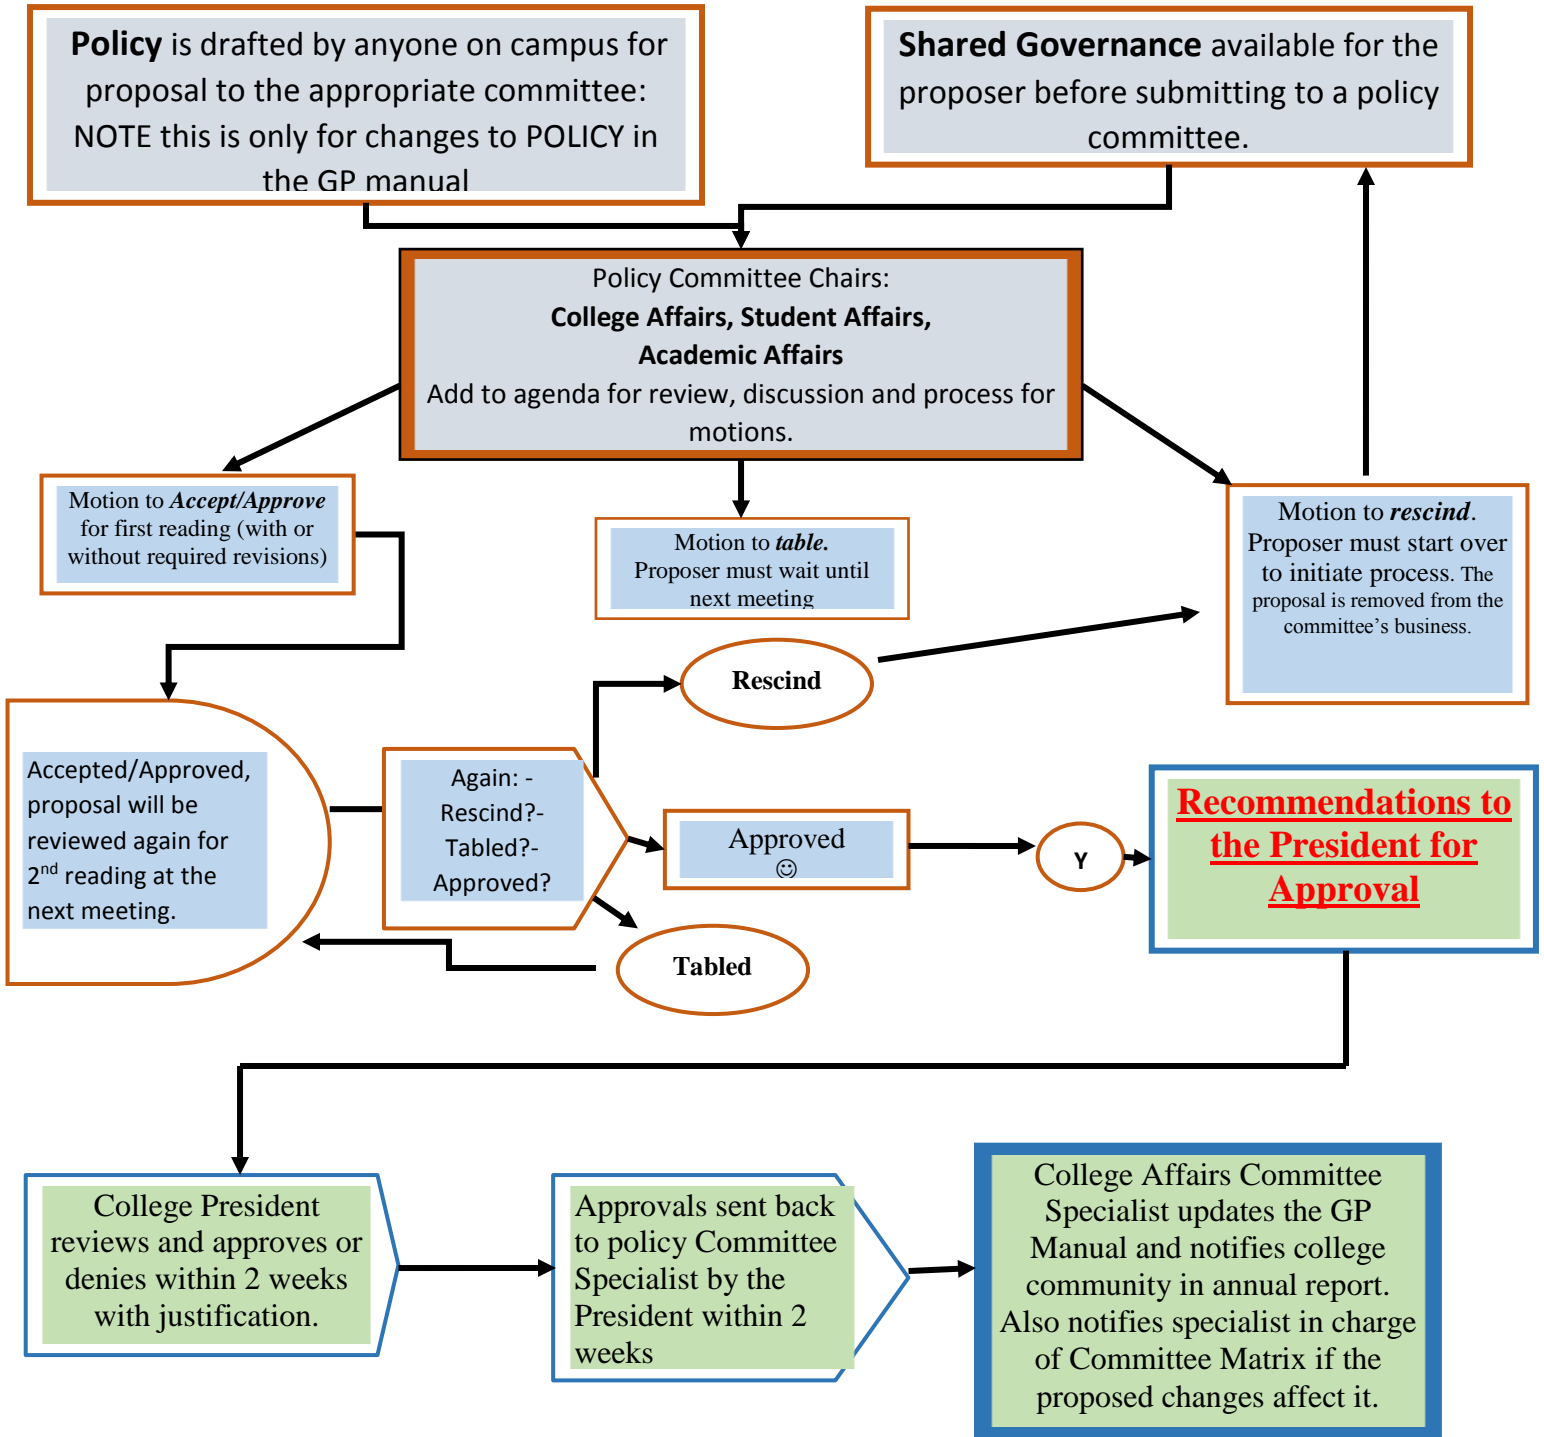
**Policy** is drafted by anyone on campus for proposal to the appropriate committee: NOTE this is only for changes to POLICY in the GP manual

**Shared Governance** available for the proposer before submitting to a policy committee.

Policy Committee Chairs:
**College Affairs, Student Affairs, Academic Affairs**
Add to agenda for review, discussion and process for motions.

Motion to ***Accept/Approve*** for first reading (with or without required revisions)

Motion to ***table.*** Proposer must wait until next meeting

Motion to ***rescind***. Proposer must start over to initiate process. The proposal is removed from the committee's business.

**Rescind**

Accepted/Approved, proposal will be reviewed again for 2$^{nd}$ reading at the next meeting.

Again: - Rescind?- Tabled?- Approved?

Approved ☺

Y

**Recommendations to the President for Approval**

**Tabled**

College President reviews and approves or denies within 2 weeks with justification.

Approvals sent back to policy Committee Specialist by the President within 2 weeks

College Affairs Committee Specialist updates the GP Manual and notifies college community in annual report. Also notifies specialist in charge of Committee Matrix if the proposed changes affect it.